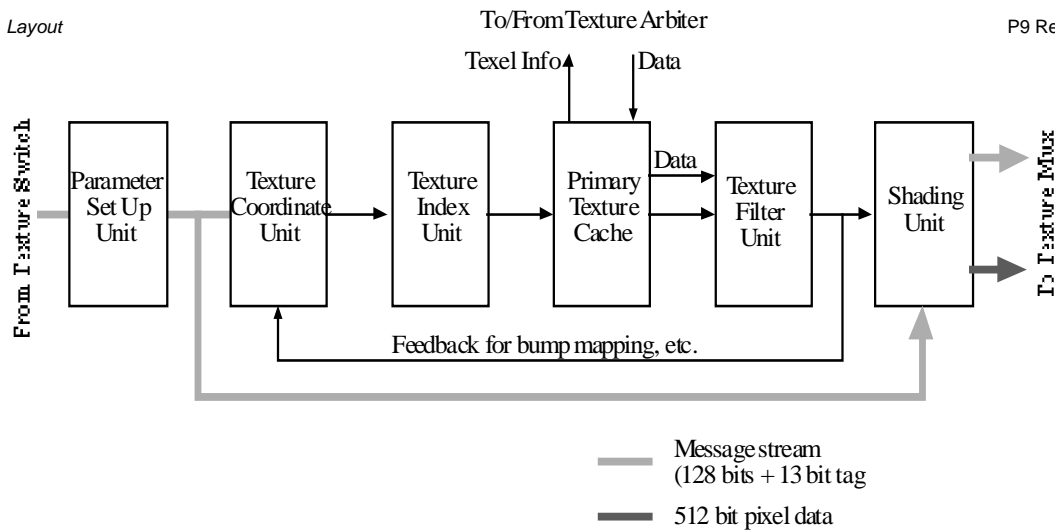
Layout

To/From Texture Arbiter

P9 Re

Texel Info

Data

From Texture Switch

Parameter Set Up Unit

Texture Coordinate Unit

Texture Index Unit

Primary Texture Cache

Data

Texture Filter Unit

Shading Unit

To Texture Mux

Feedback for bump mapping, etc.

Message stream (128 bits + 13 bit tag

512 bit pixel data